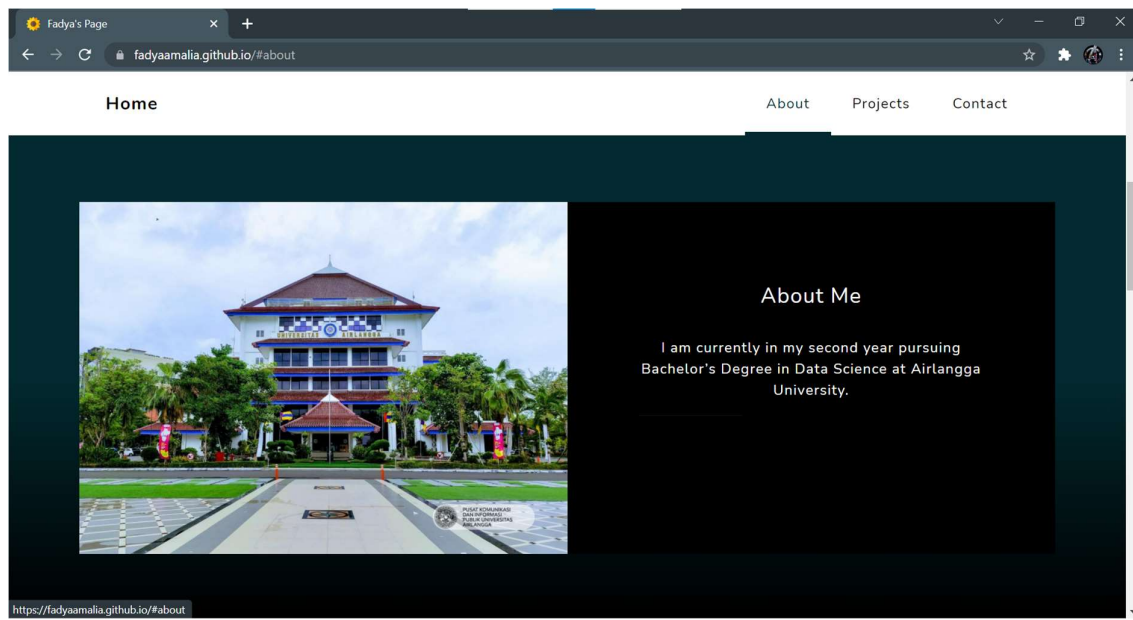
Fadya's Page

fadyaamalia.github.io/#about

Home

About

Projects

Contact

UNIVERSITAS AIRLANGGA

PUSAT KOMUNIKASI DAN INFORMASI PUBLIK UNIVERSITAS AIRLANGGA

About Me

I am currently in my second year pursuing Bachelor's Degree in Data Science at Airlangga University.

https://fadyaamalia.github.io/#about